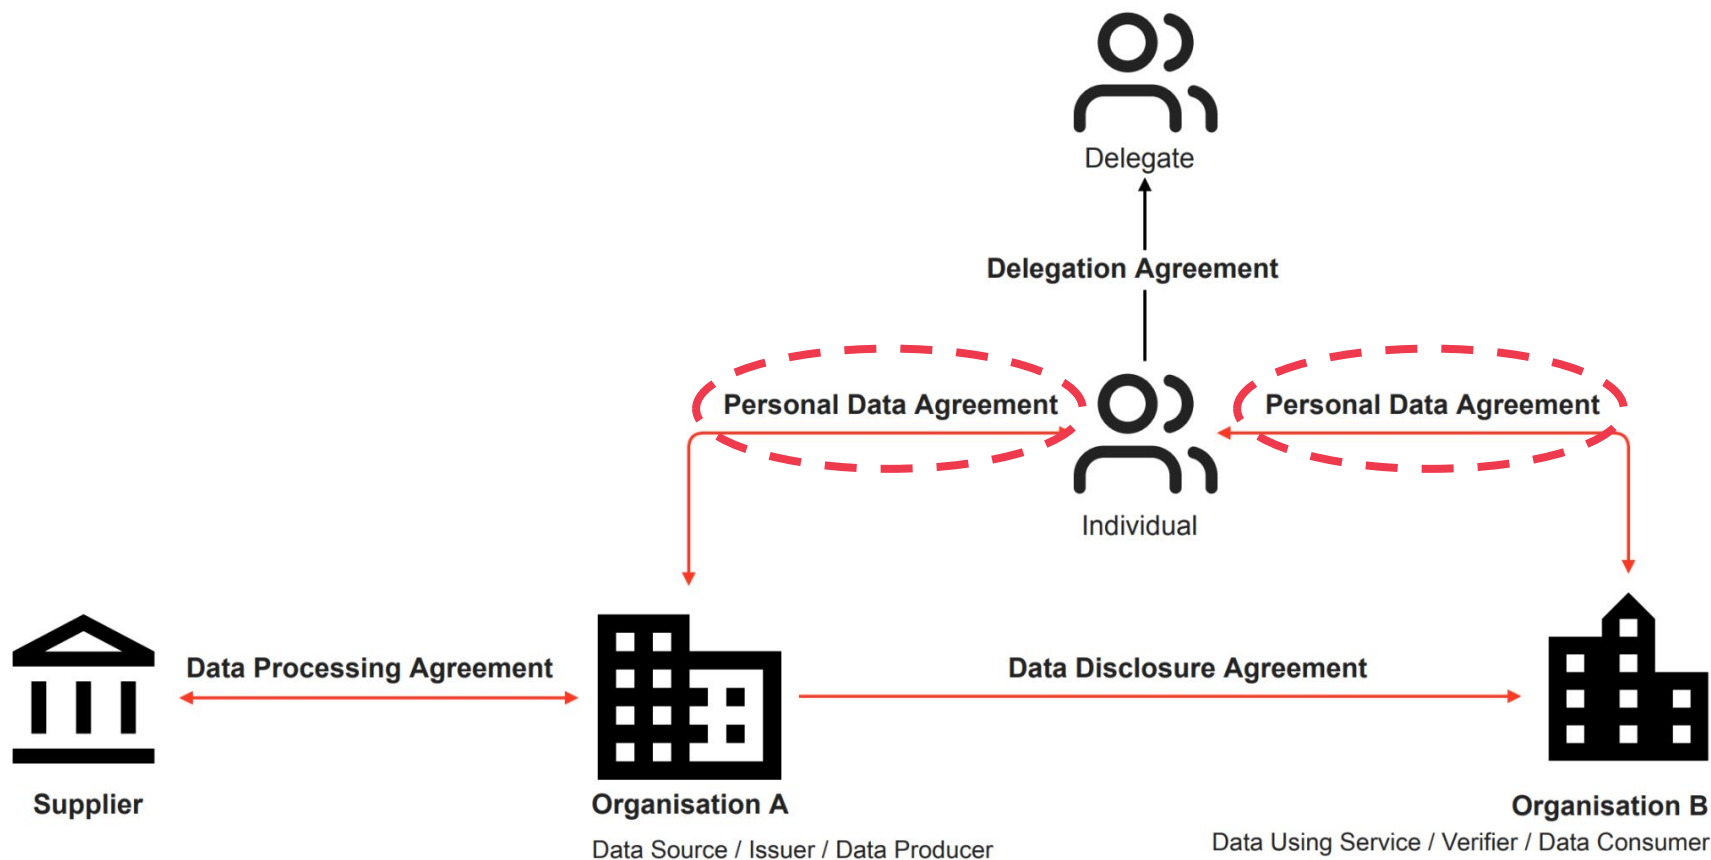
Delegate

Delegation Agreement

Personal Data Agreement

Personal Data Agreement

Individual

Data Processing Agreement

Data Disclosure Agreement

Supplier

Organisation A

Data Source / Issuer / Data Producer

Organisation B

Data Using Service / Verifier / Data Consumer